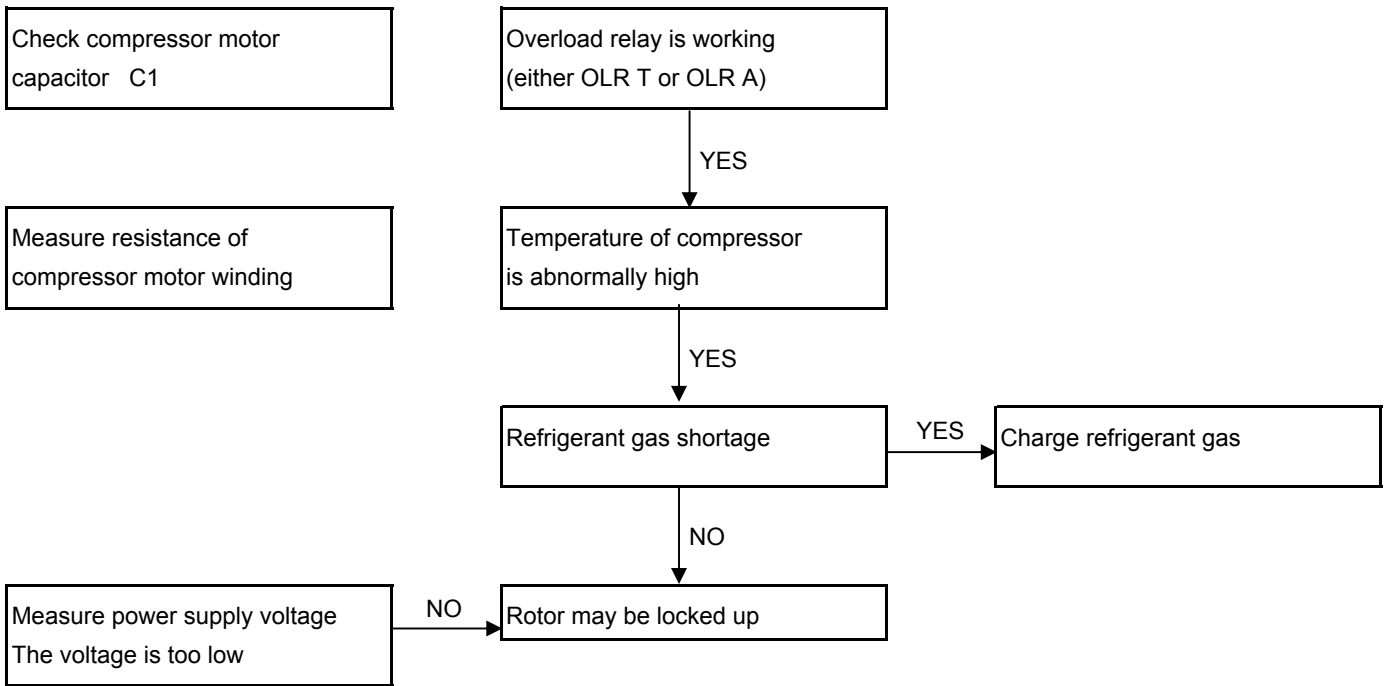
Check compressor motor capacitor C1

Overload relay is working (either OLR T or OLR A)

YES

Measure resistance of compressor motor winding

Temperature of compressor is abnormally high

YES

Refrigerant gas shortage

YES

Charge refrigerant gas

NO

Measure power supply voltage
The voltage is too low

NO

Rotor may be locked up